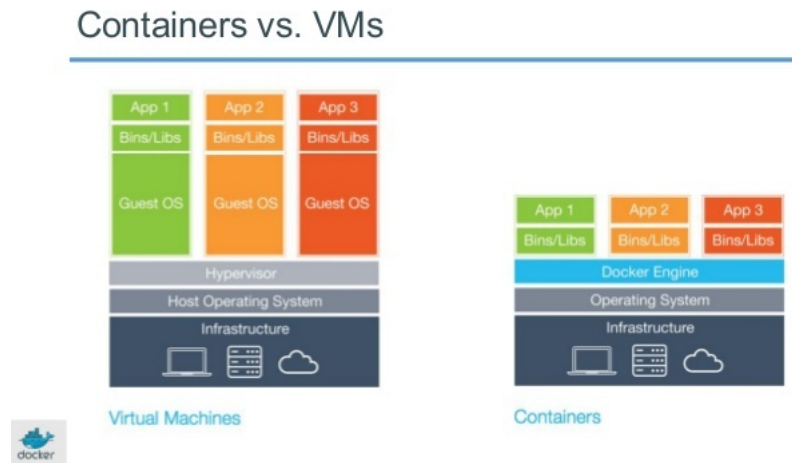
Containers vs. VMs

App 1
Bins/Libs
Guest OS

App 2
Bins/Libs
Guest OS

App 3
Bins/Libs
Guest OS

Hypervisor
Host Operating System
Infrastructure

Virtual Machines

App 1
Bins/Libs

App 2
Bins/Libs

App 3
Bins/Libs

Docker Engine
Operating System
Infrastructure

Containers

docker